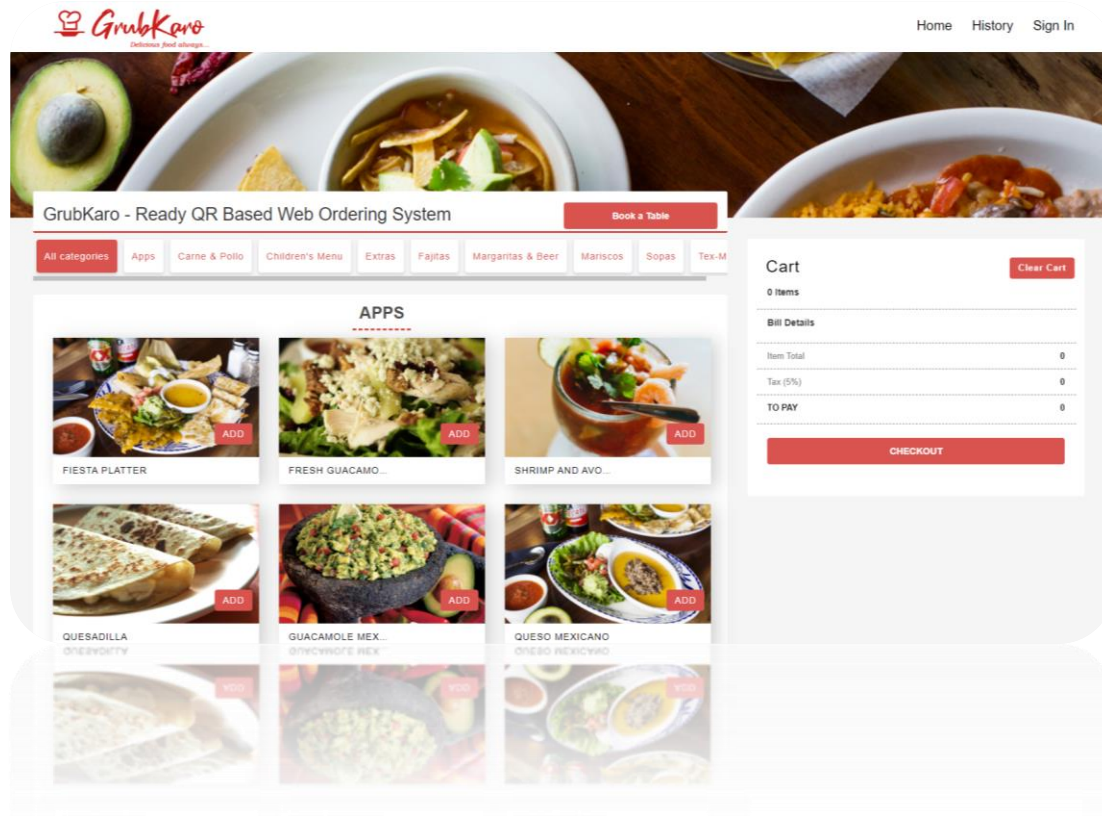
GrubKaro
Delicious food always...

Home History Sign In

GrubKaro - Ready QR Based Web Ordering System

Book a Table

All categories Apps Carne & Pollo Children's Menu Extras Fajitas Margaritas & Beer Mariscos Sopas Tex-M

APPS

ADD
FIESTA PLATTER

ADD
FRESH GUACAMO...

ADD
SHRIMP AND AVO...

ADD
QUESADILLA

ADD
GUACAMOLE MEX...

ADD
QUESO MEXICANO

Cart

Clear Cart

0 Items

Bill Details

| Item Total | 0 |
|---|---|
| Tax (5%) | 0 |
| TO PAY | 0 |

CHECKOUT